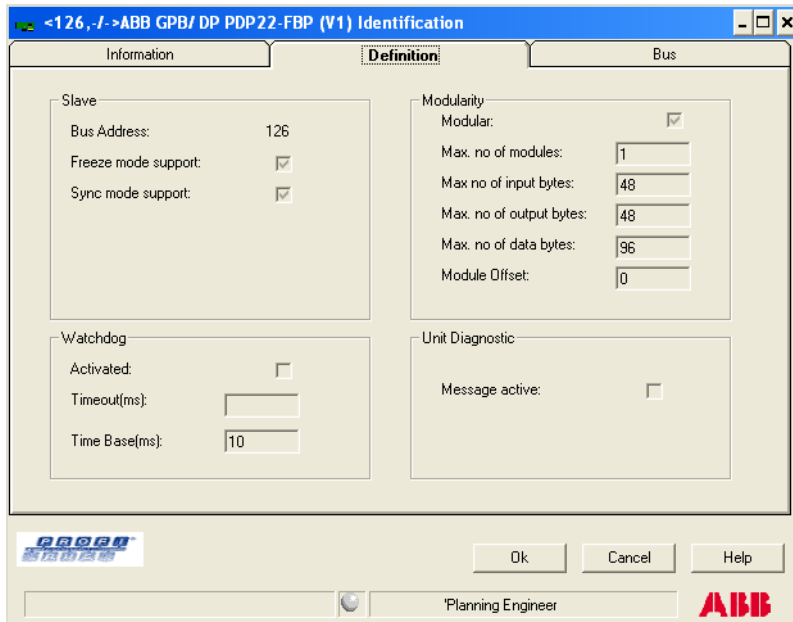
<126,-/->ABB GPB/ DP PDP22-FBP (V1) Identification

Information | Definition | Bus

Slave
Bus Address: 126
Freeze mode support:
Sync mode support:

Modularity
Modular:
Max. no of modules: 1
Max no of input bytes: 48
Max. no of output bytes: 48
Max. no of data bytes: 96
Module Offset: 0

Watchdog
Activated:
Timeout(ms):
Time Base(ms): 10

Unit Diagnostic
Message active:

PROFI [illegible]

Ok Cancel Help

'Planning Engineer

ABB